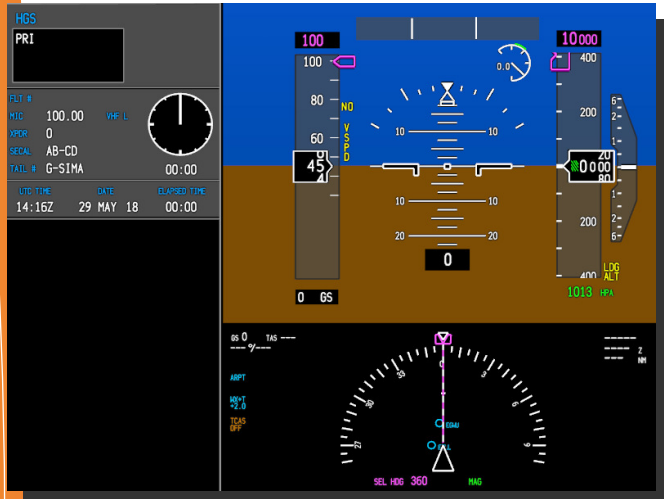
HGS
PRI

FLT #
MIC 100.00 VHF L
XPDR 0
SELCAL AB-CD
TAIL # G-SIMA
00:00

UTC TIME DATE ELAPSED TIME
14:16Z 29 MAY 18 00:00

100
10000
0.0
100
80
60
45
NO
V SPD
10 10
10 10
20 20
0
400
200
20
000
80
200
400
6
2
1
1
2
6
LDG ALT
1013 HPA
0 GS

GS 0 TAS ---
---°/---
ARPT
WX+T +2.0
TCAS OFF
EGAU
SEL HDG 360
MAG